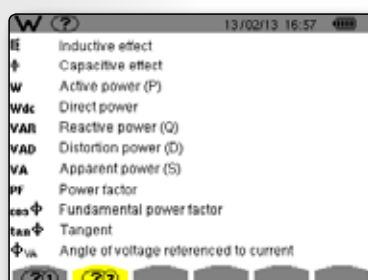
W (?) 13/02/13 16:57

Inductive effect
Capacitive effect
W Active power (P)
Wdc Direct power
VAR Reactive power (Q)
VAD Distortion power (D)
VA Apparent power (S)
PF Power factor
cos Φ Fundamental power factor
tan Φ Tangent
$\Phi_{VA}$ Angle of voltage referenced to current

(?)1 (?)2